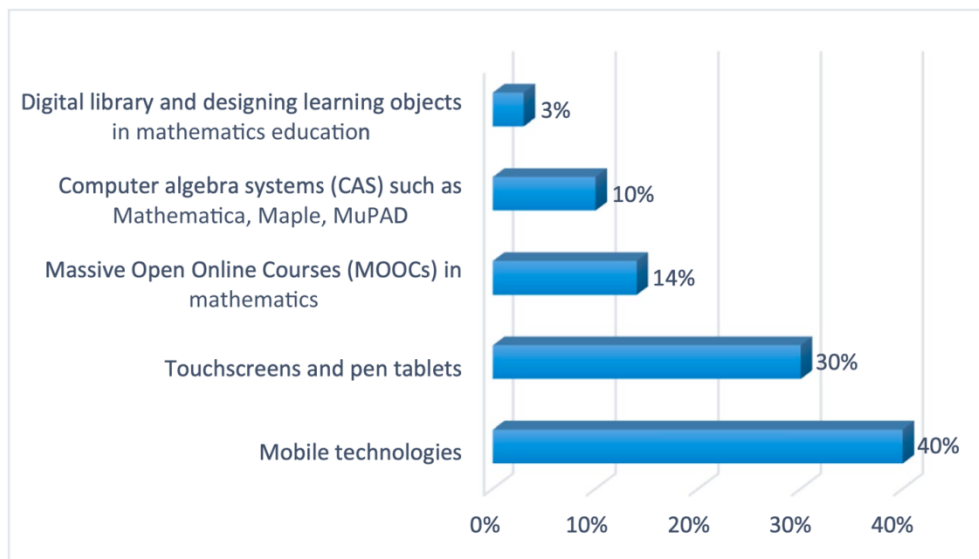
Digital library and designing learning objects in mathematics education

3%

Computer algebra systems (CAS) such as Mathematica, Maple, MuPAD

10%

Massive Open Online Courses (MOOCs) in mathematics

14%

Touchscreens and pen tablets

30%

Mobile technologies

40%

0%
10%
20%
30%
40%